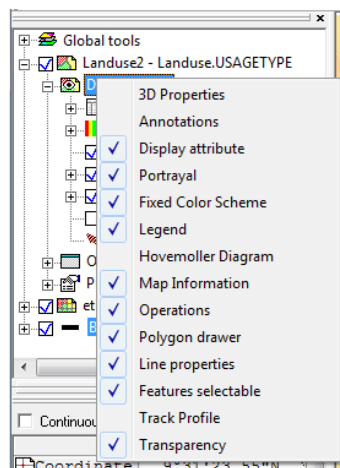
Global tools
Landuse2 - Landuse.USAGETYPE
D
O
P
et
B
Continuou
Coordinate

3D Properties
Annotations
Display attribute
Portrayal
Fixed Color Scheme
Legend
Hovemoller Diagram
Map Information
Operations
Polygon drawer
Line properties
Features selectable
Track Profile
Transparency